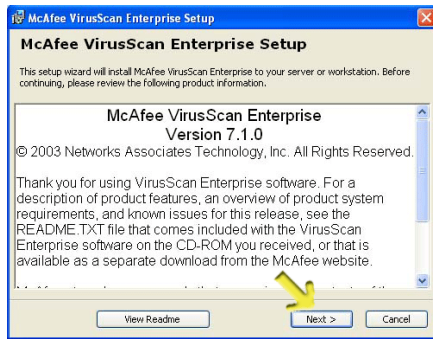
McAfee VirusScan Enterprise Setup

McAfee VirusScan Enterprise Setup

This setup wizard will install McAfee VirusScan Enterprise to your server or workstation. Before continuing, please review the following product information.

McAfee VirusScan Enterprise
Version 7.1.0
© 2003 Networks Associates Technology, Inc. All Rights Reserved.

Thank you for using VirusScan Enterprise software. For a description of product features, an overview of product system requirements, and known issues for this release, see the README.TXT file that comes included with the VirusScan Enterprise software on the CD-ROM you received, or that is available as a separate download from the McAfee website.

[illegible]

View Readme

Next >

Cancel